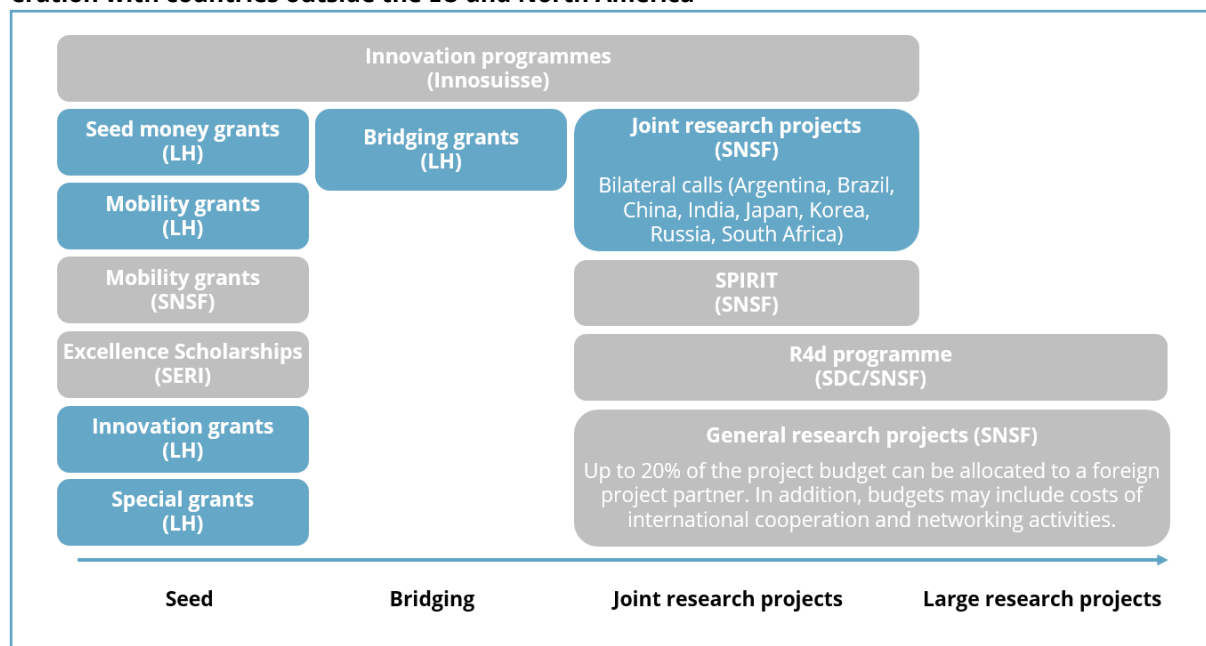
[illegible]

Innovation programmes
(Innosuisse)

Seed money grants
(LH)

Bridging grants
(LH)

Joint research projects
(SNSF)

Bilateral calls (Argentina, Brazil, China, India, Japan, Korea, Russia, South Africa)

Mobility grants
(LH)

Mobility grants
(SNSF)

SPIRIT
(SNSF)

Excellence Scholarships
(SERI)

R4d programme
(SDC/SNSF)

Innovation grants
(LH)

General research projects (SNSF)

Up to 20% of the project budget can be allocated to a foreign project partner. In addition, budgets may include costs of international cooperation and networking activities.

Special grants
(LH)

Seed

Bridging

Joint research projects

Large research projects